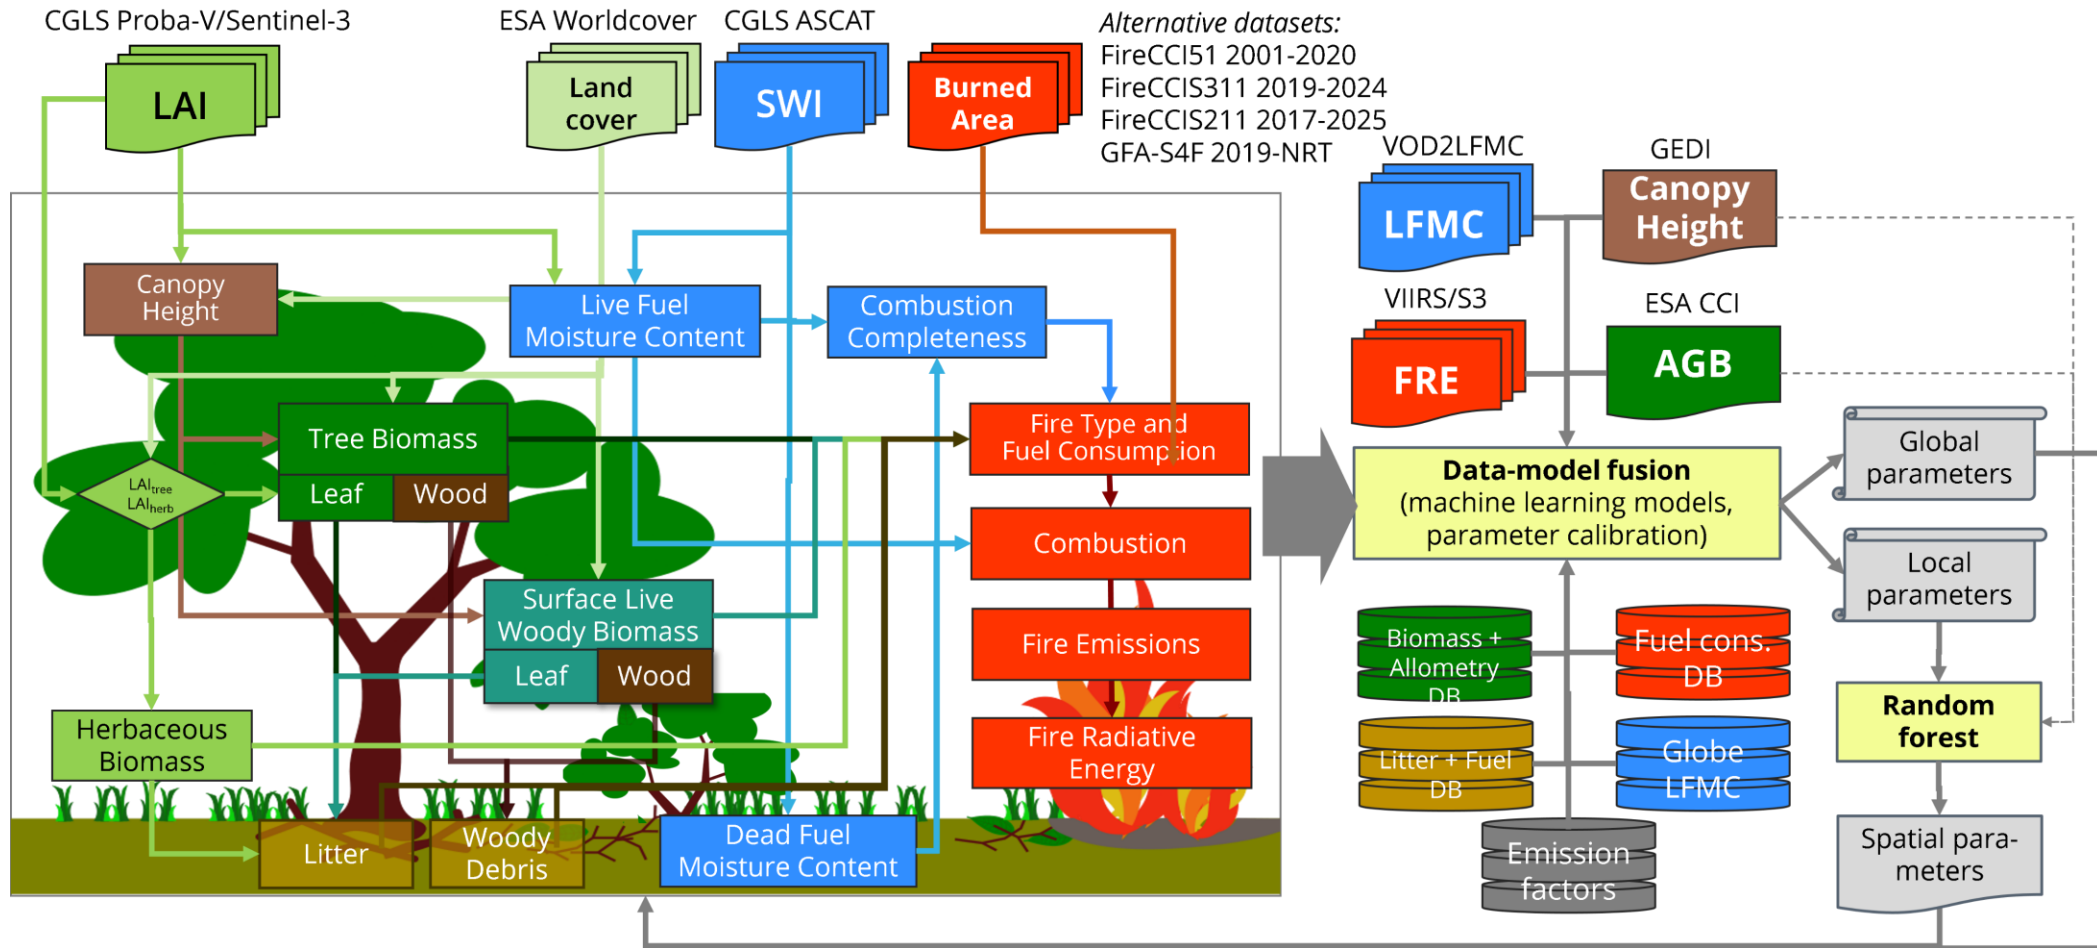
CGLS Proba-V/Sentinel-3

LAI

ESA Worldcover

Land cover

CGLS ASCAT

SWI

Burned Area

Alternative datasets:
FireCCI51 2001-2020
FireCCIS311 2019-2024
FireCCIS211 2017-2025
GFA-S4F 2019-NRT

VOD2LFMC

LFMC

GEDI

Canopy Height

VIIRS/S3

FRE

ESA CCI

AGB

Canopy Height

Live Fuel Moisture Content

Combustion Completeness

Tree Biomass

Leaf

Wood

$LAI_{tree}$ $LAI_{herb}$

Fire Type and Fuel Consumption

Combustion

Surface Live Woody Biomass

Leaf

Wood

Fire Emissions

Herbaceous Biomass

Fire Radiative Energy

Litter

Woody Debris

Dead Fuel Moisture Content

Data-model fusion
(machine learning models, parameter calibration)

Global parameters

Local parameters

Biomass + Allometry DB

Fuel cons. DB

Litter + Fuel DB

Globe LFMC

Emission factors

Random forest

Spatial parameters